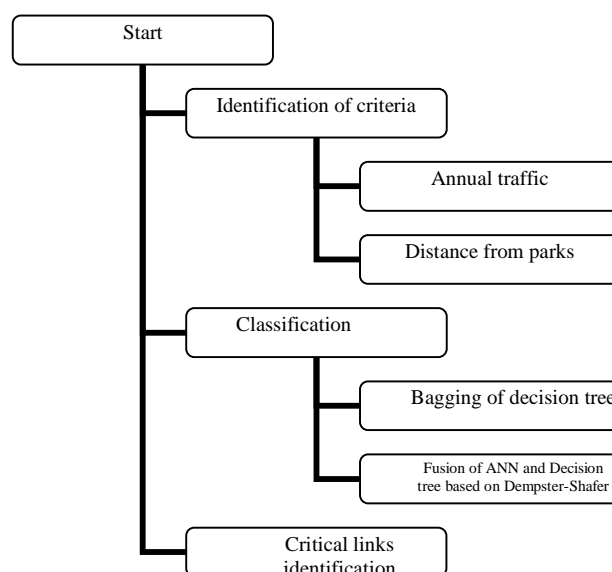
Start

Identification of criteria

Annual traffic

Distance from parks

Classification

Bagging of decision tree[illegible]

Fusion of ANN and Decision tree based on Dempster-Shafer

Critical links identification